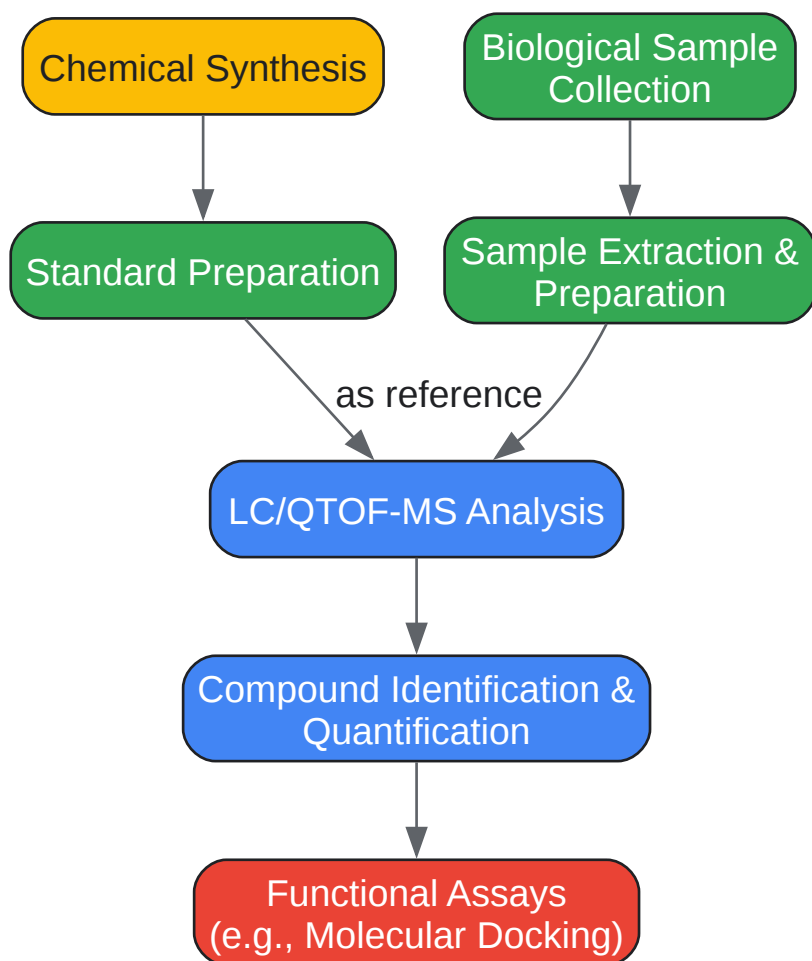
Chemical Synthesis

Biological Sample Collection

Standard Preparation

Sample Extraction & Preparation

as reference

LC/QTOF-MS Analysis

Compound Identification & Quantification

Functional Assays (e.g., Molecular Docking)